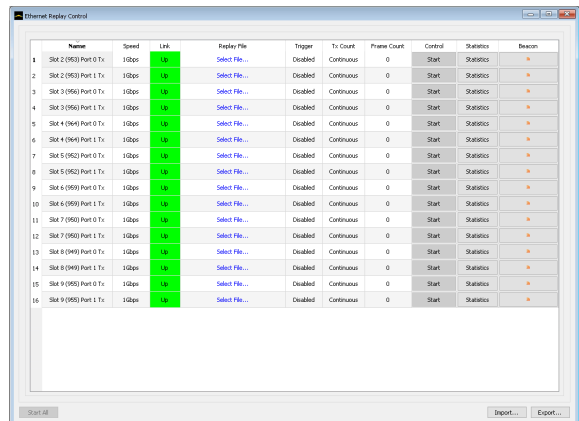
Ethernet Replay Control

| | Name | Speed | Link | Replay File | Trigger | Tx Count | Frame Count | Control | Statistics | Beacon |
|---|---|---|---|---|---|---|---|---|---|---|
| 1 | Slot 2 (953) Port 0 Tx | 1Gbps | Up | Select File... | Disabled | Continuous | 0 | Start | Statistics | * |
| 2 | Slot 2 (953) Port 1 Tx | 1Gbps | Up | Select File... | Disabled | Continuous | 0 | Start | Statistics | * |
| 3 | Slot 3 (956) Port 0 Tx | 1Gbps | Up | Select File... | Disabled | Continuous | 0 | Start | Statistics | * |
| 4 | Slot 3 (956) Port 1 Tx | 1Gbps | Up | Select File... | Disabled | Continuous | 0 | Start | Statistics | * |
| 5 | Slot 4 (964) Port 0 Tx | 1Gbps | Up | Select File... | Disabled | Continuous | 0 | Start | Statistics | * |
| 6 | Slot 4 (964) Port 1 Tx | 1Gbps | Up | Select File... | Disabled | Continuous | 0 | Start | Statistics | * |
| 7 | Slot 5 (952) Port 0 Tx | 1Gbps | Up | Select File... | Disabled | Continuous | 0 | Start | Statistics | * |
| 8 | Slot 5 (952) Port 1 Tx | 1Gbps | Up | Select File... | Disabled | Continuous | 0 | Start | Statistics | * |
| 9 | Slot 6 (959) Port 0 Tx | 1Gbps | Up | Select File... | Disabled | Continuous | 0 | Start | Statistics | * |
| 10 | Slot 6 (959) Port 1 Tx | 1Gbps | Up | Select File... | Disabled | Continuous | 0 | Start | Statistics | * |
| 11 | Slot 7 (950) Port 0 Tx | 1Gbps | Up | Select File... | Disabled | Continuous | 0 | Start | Statistics | * |
| 12 | Slot 7 (950) Port 1 Tx | 1Gbps | Up | Select File... | Disabled | Continuous | 0 | Start | Statistics | * |
| 13 | Slot 8 (949) Port 0 Tx | 1Gbps | Up | Select File... | Disabled | Continuous | 0 | Start | Statistics | * |
| 14 | Slot 8 (949) Port 1 Tx | 1Gbps | Up | Select File... | Disabled | Continuous | 0 | Start | Statistics | * |
| 15 | Slot 9 (955) Port 0 Tx | 1Gbps | Up | Select File... | Disabled | Continuous | 0 | Start | Statistics | * |
| 16 | Slot 9 (955) Port 1 Tx | 1Gbps | Up | Select File... | Disabled | Continuous | 0 | Start | Statistics | * |

Start All

Import... Export...